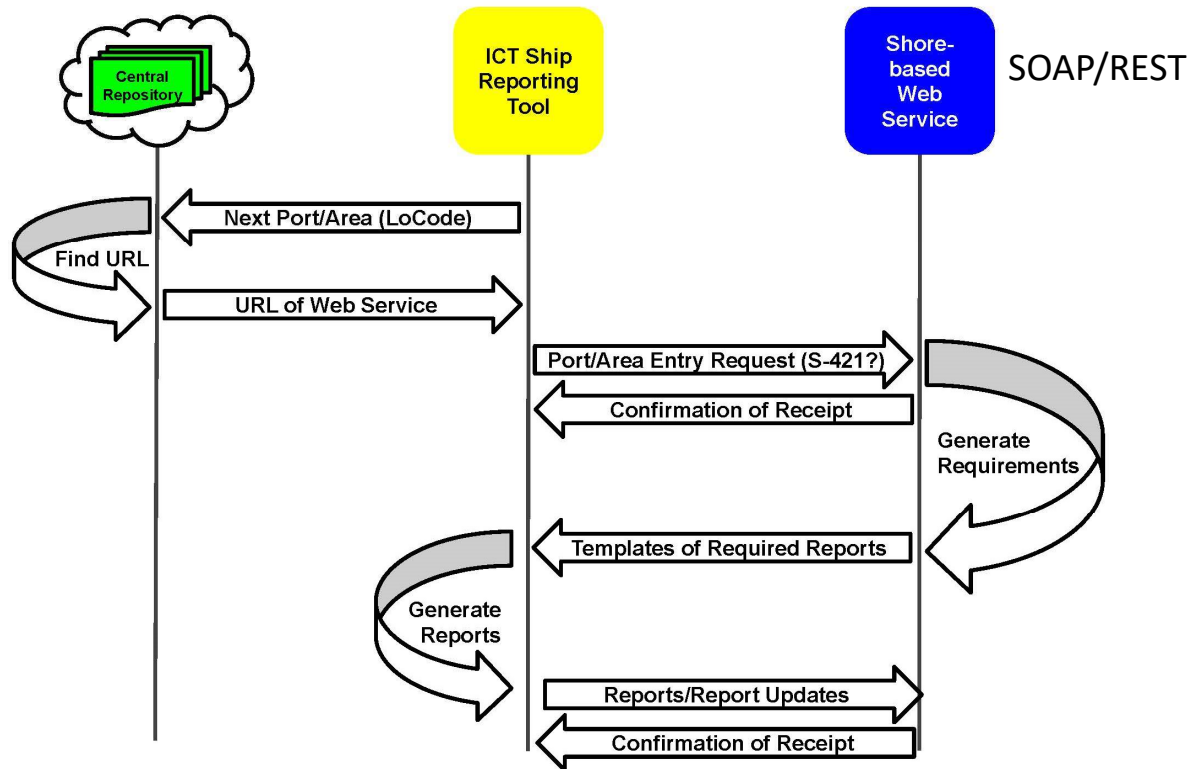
Central Repository

ICT Ship Reporting Tool

Shore-based Web Service

SOAP/REST

Next Port/Area (LoCode)

Find URL

URL of Web Service

Port/Area Entry Request (S-421?)

Confirmation of Receipt

Generate Requirements

Templates of Required Reports

Generate Reports

Reports/Report Updates

Confirmation of Receipt